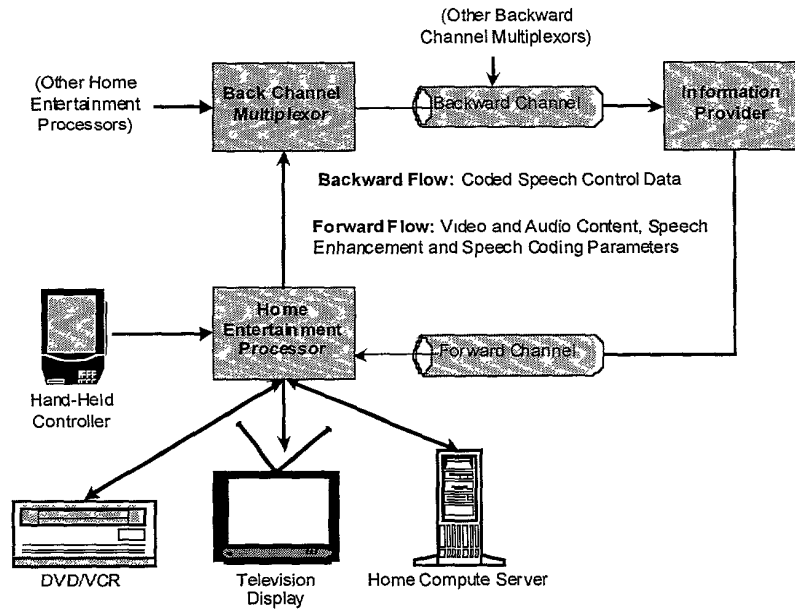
(Other Backward Channel Multiplexors)

(Other Home Entertainment Processors)

Back Channel Multiplexor

Backward Channel

Information Provider

Backward Flow: Coded Speech Control Data

Forward Flow: Video and Audio Content, Speech Enhancement and Speech Coding Parameters

Home Entertainment Processor

Forward Channel

Hand-Held Controller

DVD/VCR

Television Display

Home Compute Server